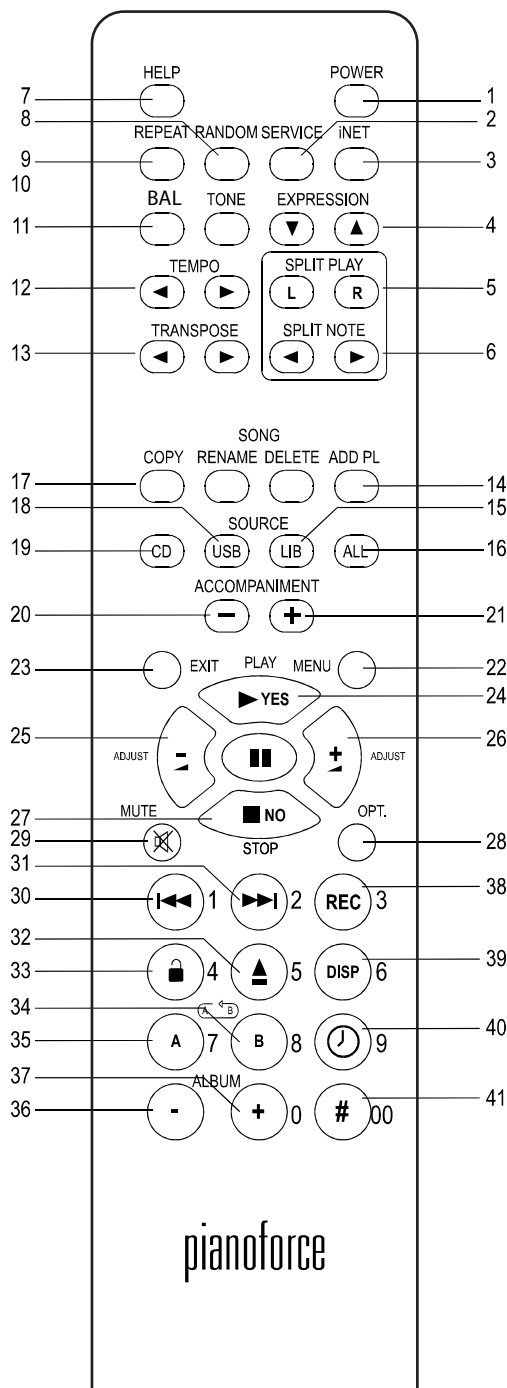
HELP
POWER
7
1
8
2
REPEAT RANDOM SERVICE iNET
9
3
10
BAL TONE EXPRESSION
11
4
TEMPO
SPLIT PLAY
12
L R
5
TRANSPOSE
SPLIT NOTE
13
6
SONG
COPY RENAME DELETE ADD PL
17
14
18
SOURCE
15
19
CD USB LIB ALL
16
ACCOMPANIMENT
20
21
23
EXIT
PLAY
MENU
22
YES
24
25
ADJUST
ADJUST
26
MUTE
NO
OPT.
27
29
STOP
28
31
30
1
2
REC 3
38
32
33
4
5
DISP 6
39
34
35
A 7
B 8
9
40
37
ALBUM
36
-
+ 0
# 00
41
pianoforce